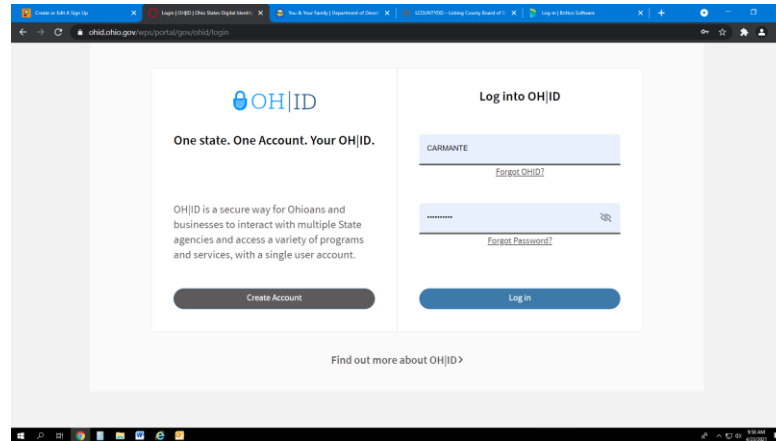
Create or Edit A Sign Up
Login | OH|ID | Ohio States Digital Identi
You & Your Family | Department of Devel
LCOUNTYDD - Licking County Board of D
Log in | Brittco Software
ohid.ohio.gov/wps/portal/gov/ohid/login

OH|ID

One state. One Account. Your OH|ID.

OH|ID is a secure way for Ohioans and businesses to interact with multiple State agencies and access a variety of programs and services, with a single user account.

Create Account

Log into OH|ID

CARMANTE

Forgot OHID?

••••••••••

Forgot Password?

Log in

Find out more about OH|ID >

9:50 AM
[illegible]